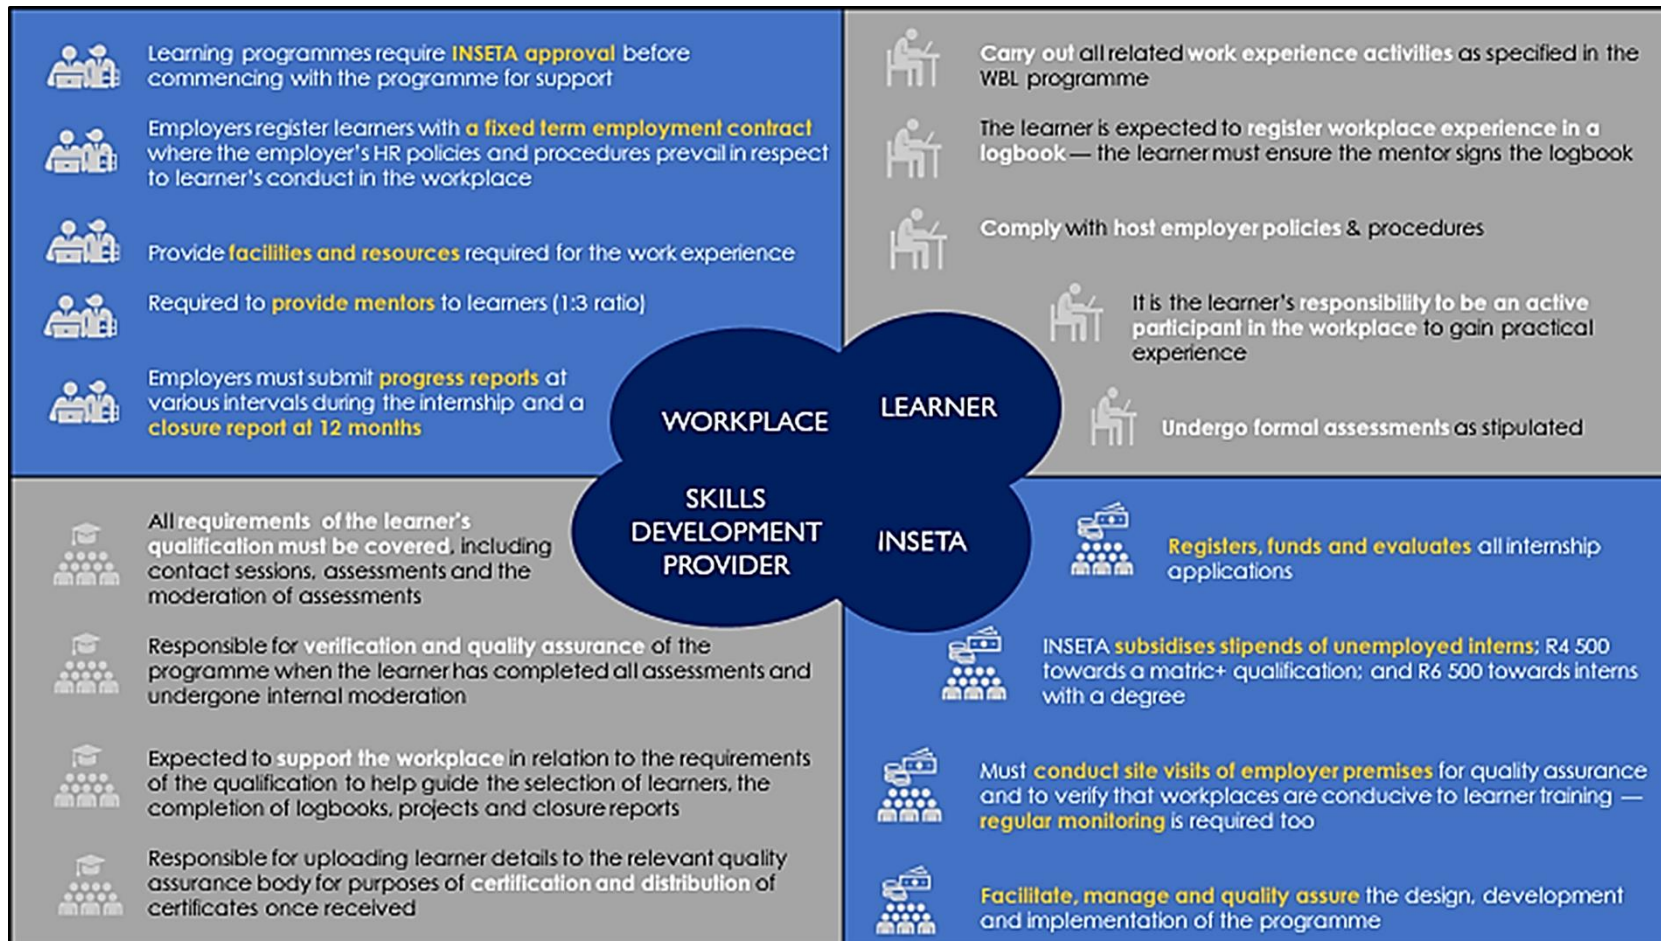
Learning programmes require INSETA approval before commencing with the programme for support

Employers register learners with a fixed term employment contract where the employer's HR policies and procedures prevail in respect to learner's conduct in the workplace

Provide facilities and resources required for the work experience

Required to provide mentors to learners (1:3 ratio)

Employers must submit progress reports at various intervals during the internship and a closure report at 12 months

Carry out all related work experience activities as specified in the WBL programme

The learner is expected to register workplace experience in a logbook — the learner must ensure the mentor signs the logbook

Comply with host employer policies & procedures

It is the learner's responsibility to be an active participant in the workplace to gain practical experience

Undergo formal assessments as stipulated

WORKPLACE

LEARNER

SKILLS DEVELOPMENT PROVIDER

INSETA

All requirements of the learner's qualification must be covered, including contact sessions, assessments and the moderation of assessments

Responsible for verification and quality assurance of the programme when the learner has completed all assessments and undergone internal moderation

Expected to support the workplace in relation to the requirements of the qualification to help guide the selection of learners, the completion of logbooks, projects and closure reports

Responsible for uploading learner details to the relevant quality assurance body for purposes of certification and distribution of certificates once received

Registers, funds and evaluates all internship applications

INSETA subsidises stipends of unemployed interns: R4 500 towards a matric+ qualification; and R6 500 towards interns with a degree

Must conduct site visits of employer premises for quality assurance and to verify that workplaces are conducive to learner training — regular monitoring is required too

Facilitate, manage and quality assure the design, development and implementation of the programme